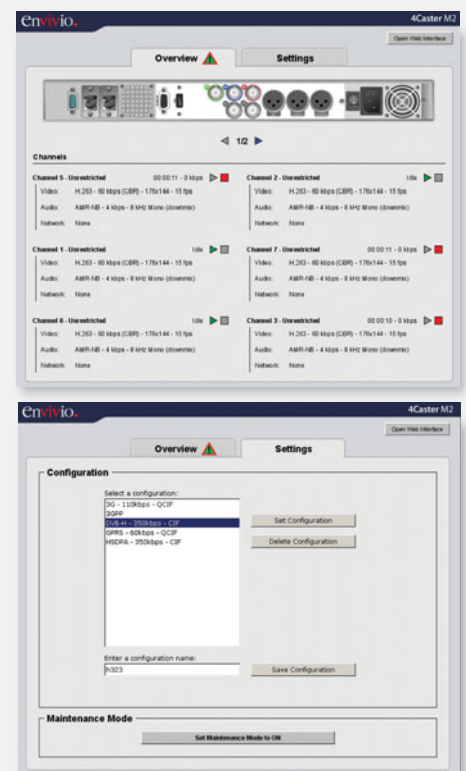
envivio.

4Caster M2

Open Web Interface

Overview

Settings

1/2

Channels

Channel 5 - Unrestricted 00:00:11 - 0 kbps

Video: H.263 - 60 kbps (CBR) - 176x144 - 15 fps

Audio: AMR-NB - 4 kbps - 8 kHz Mono (downmix)

Network: None

Channel 2 - Unrestricted Idle

Video: H.263 - 60 kbps (CBR) - 176x144 - 15 fps

Audio: AMR-NB - 4 kbps - 8 kHz Mono (downmix)

Network: None

Channel 1 - Unrestricted Idle

Video: H.263 - 60 kbps (CBR) - 176x144 - 15 fps

Audio: AMR-NB - 4 kbps - 8 kHz Mono (downmix)

Network: None

Channel 7 - Unrestricted 00:00:11 - 0 kbps

Video: H.263 - 60 kbps (CBR) - 176x144 - 15 fps

Audio: AMR-NB - 4 kbps - 8 kHz Mono (downmix)

Network: None

Channel 6 - Unrestricted Idle

Video: H.263 - 60 kbps (CBR) - 176x144 - 15 fps

Audio: AMR-NB - 4 kbps - 8 kHz Mono (downmix)

Network: None

Channel 3 - Unrestricted 00:00:10 - 0 kbps

Video: H.263 - 60 kbps (CBR) - 176x144 - 15 fps

Audio: AMR-NB - 4 kbps - 8 kHz Mono (downmix)

Network: None

envivio.

4Caster M2

Open Web Interface

Overview

Settings

Configuration

Select a configuration:

3G - 110kbps - QCIF
3GPP
DVB-H - 350kbps - CIF
GPRS - 60kbps - QCIF
HSDPA - 350kbps - CIF

Set Configuration

Delete Configuration

Enter a configuration name:

h323

Save Configuration

Maintenance Mode

Set Maintenance Mode to ON